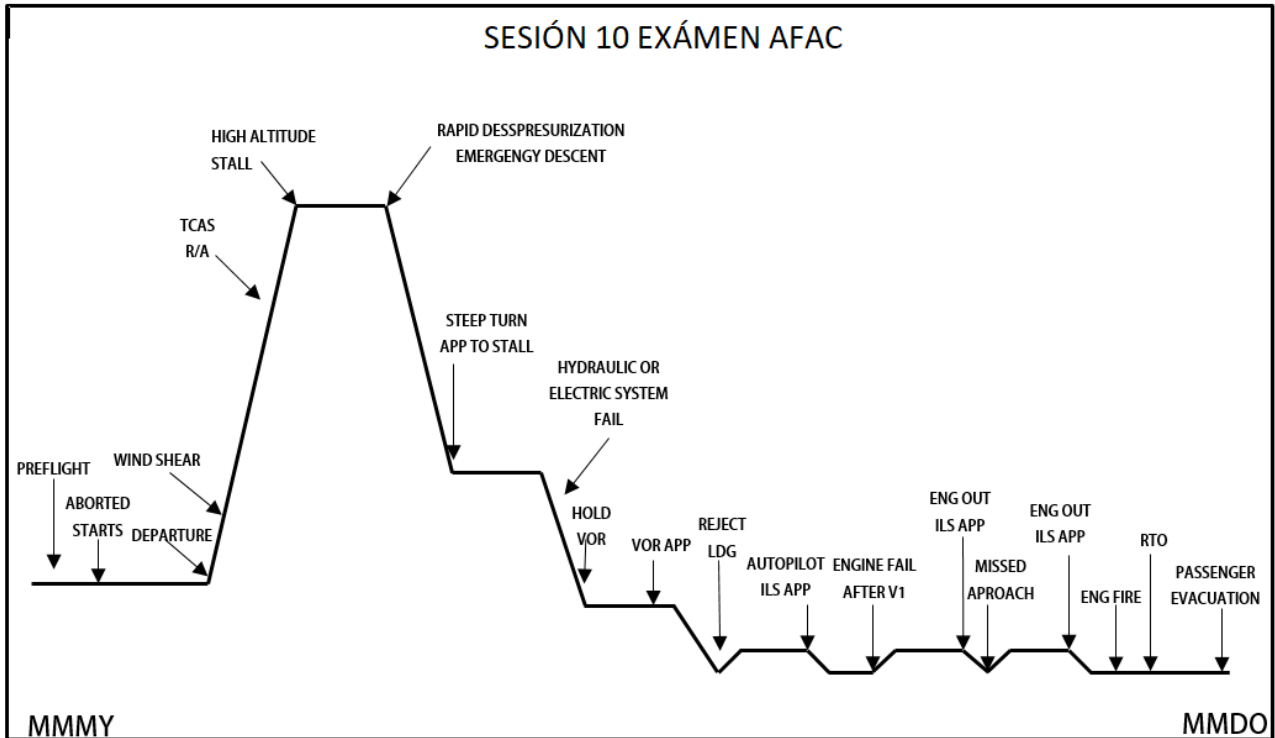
SESIÓN 10 EXÁMEN AFAC

HIGH ALTITUDE STALL

RAPID DESSPRESURIZATION EMERGENGY DESCENT

TCAS R/A

STEEP TURN APP TO STALL

HYDRAULIC OR ELECTRIC SYSTEM FAIL

PREFLIGHT

WIND SHEAR

ABORTED STARTS

DEPARTURE

HOLD VOR

VOR APP

REJECT LDG

AUTOPILOT ILS APP

ENGINE FAIL AFTER V1

ENG OUT ILS APP

MISSED APROACH

ENG OUT ILS APP

ENG FIRE

RTO

PASSENGER EVACUATION

MMMY

MMDO